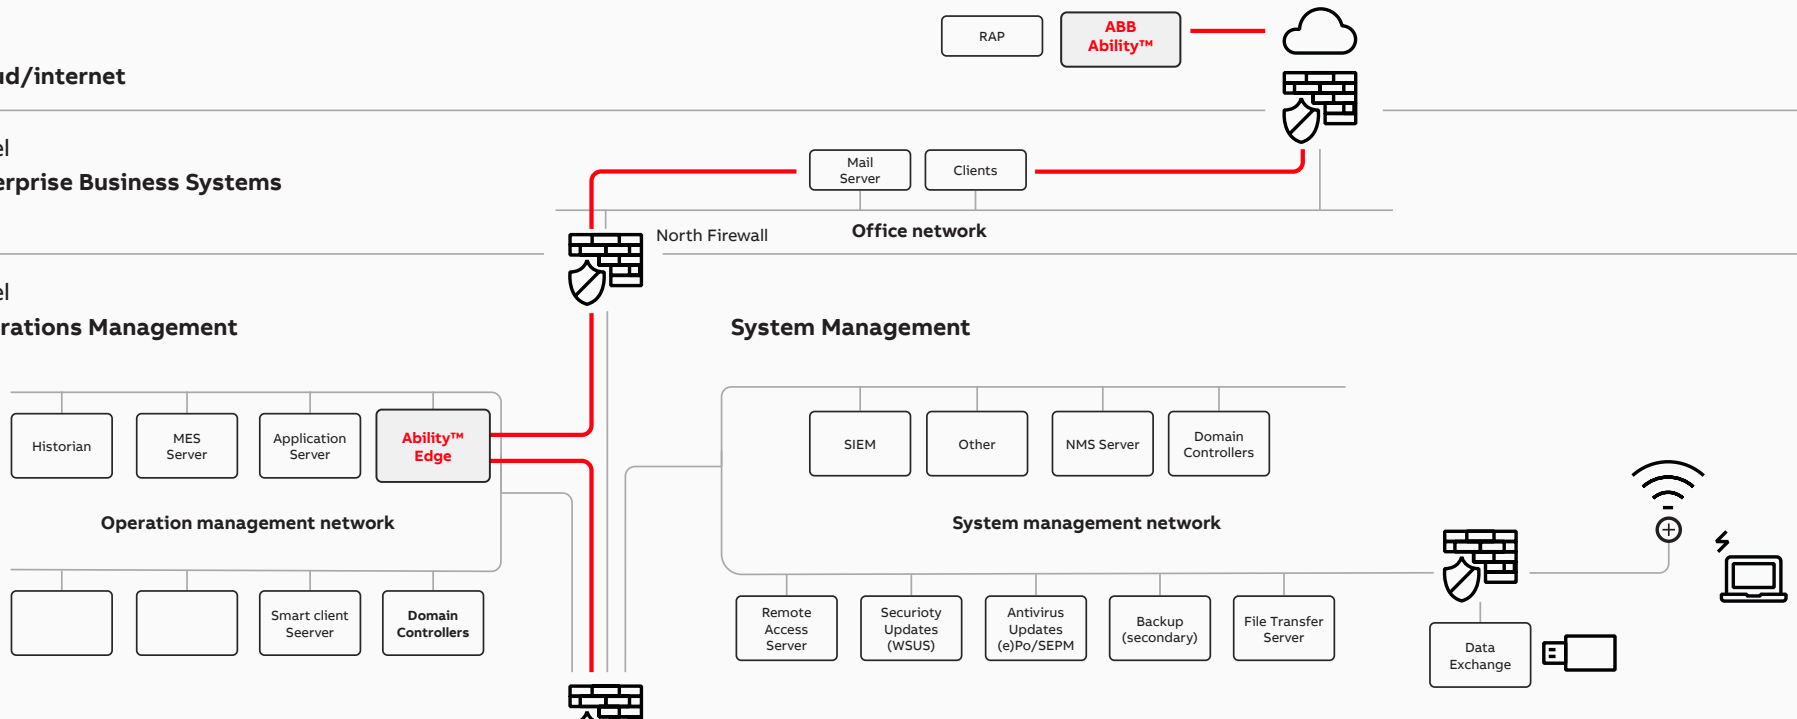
RAP

ABB Ability™

ud/internet

el

erprise Business Systems

Mail Server

Clients

North Firewall

Office network

el

rations Management

System Management

Historian

MES Server

Application Server

Ability™ Edge

SIEM

Other

NMS Server

Domain Controllers

Operation management network

System management network

Smart client Seerver

Domain Controllers

Remote Access Server

Securioty Updates (WSUS)

Antivirus Updates (e)Po/SEPM

Backup (secondary)

File Transfer Server

Data Exchange